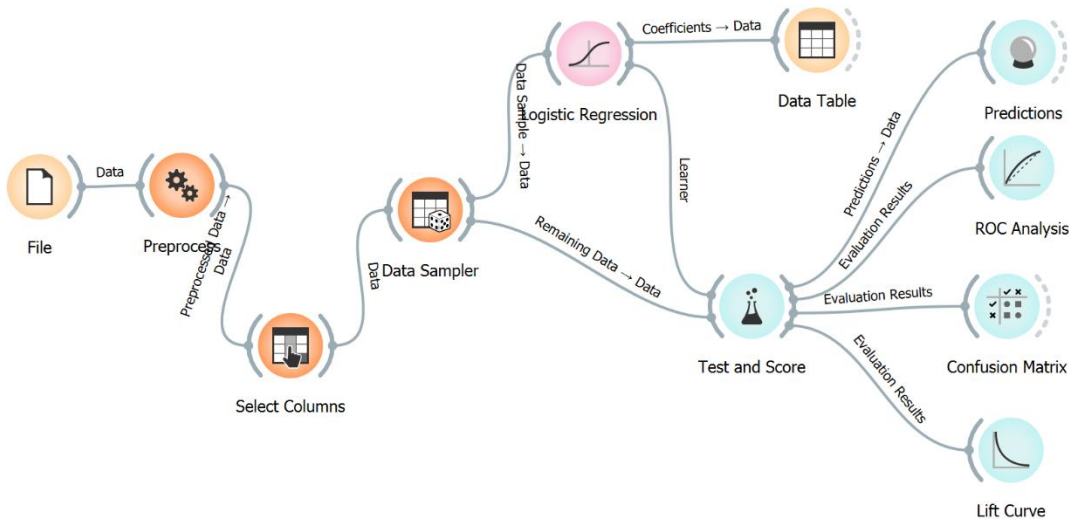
Coefficients → Data

Data Table

Predictions

Data Sample → Data

Logistic Regression

Learner

Predictions → Data

Evaluation Results

ROC Analysis

File

Data

Preprocess

Preprocessed Data → Data

Data

Data Sampler

Remaining Data → Data

Evaluation Results

Test and Score

Confusion Matrix

Evaluation Results

Select Columns

Lift Curve